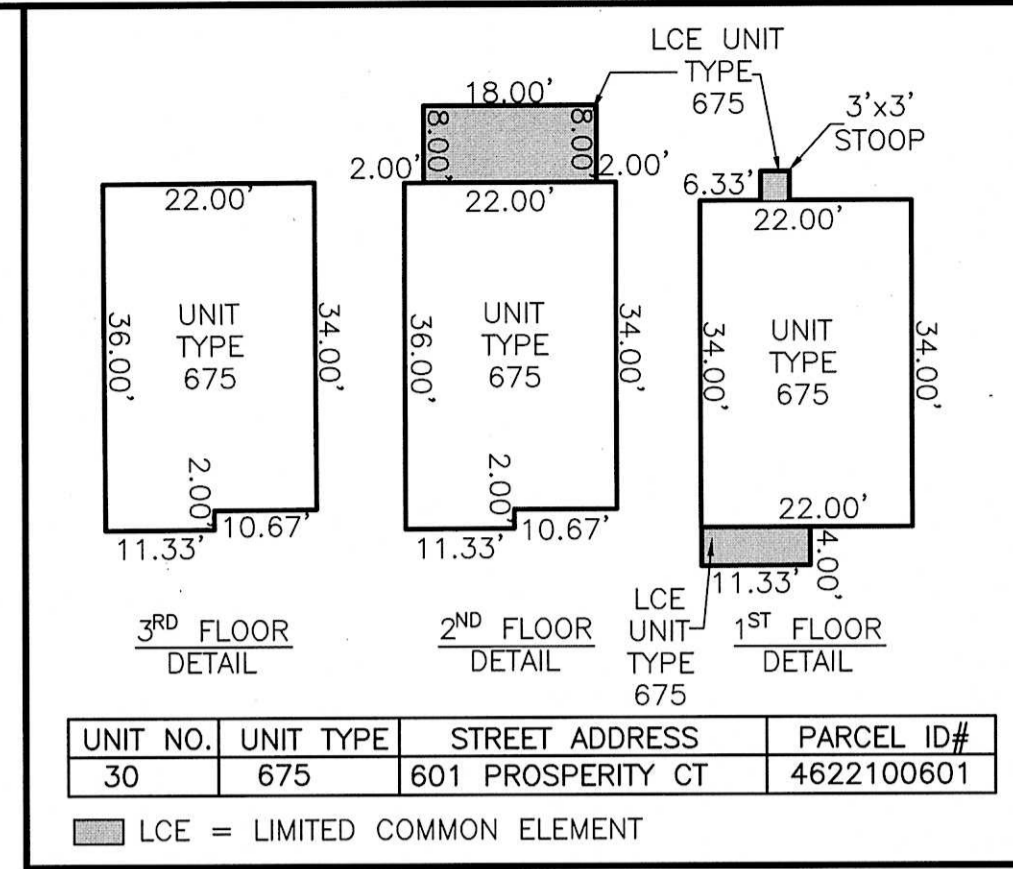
LCE UNIT TYPE 675

3'x3' STOOP

18.00'

8.00'

8.00'

2.00'

2.00'

22.00'

22.00'

6.33'

22.00'

36.00'

UNIT TYPE 675

34.00'

36.00'

UNIT TYPE 675

34.00'

34.00'

UNIT TYPE 675

34.00'

2.00'

10.67'

11.33'

2.00'

10.67'

11.33'

22.00'

4.00'

11.33'

$3^{RD}$ FLOOR DETAIL

$2^{ND}$ FLOOR DETAIL

LCE UNIT TYPE 675

$1^{ST}$ FLOOR DETAIL

| UNIT NO. | UNIT TYPE | STREET ADDRESS | PARCEL ID# |
|---|---|---|---|
| 30 | 675 | 601 PROSPERITY CT | 4622100601 |

LCE = LIMITED COMMON ELEMENT